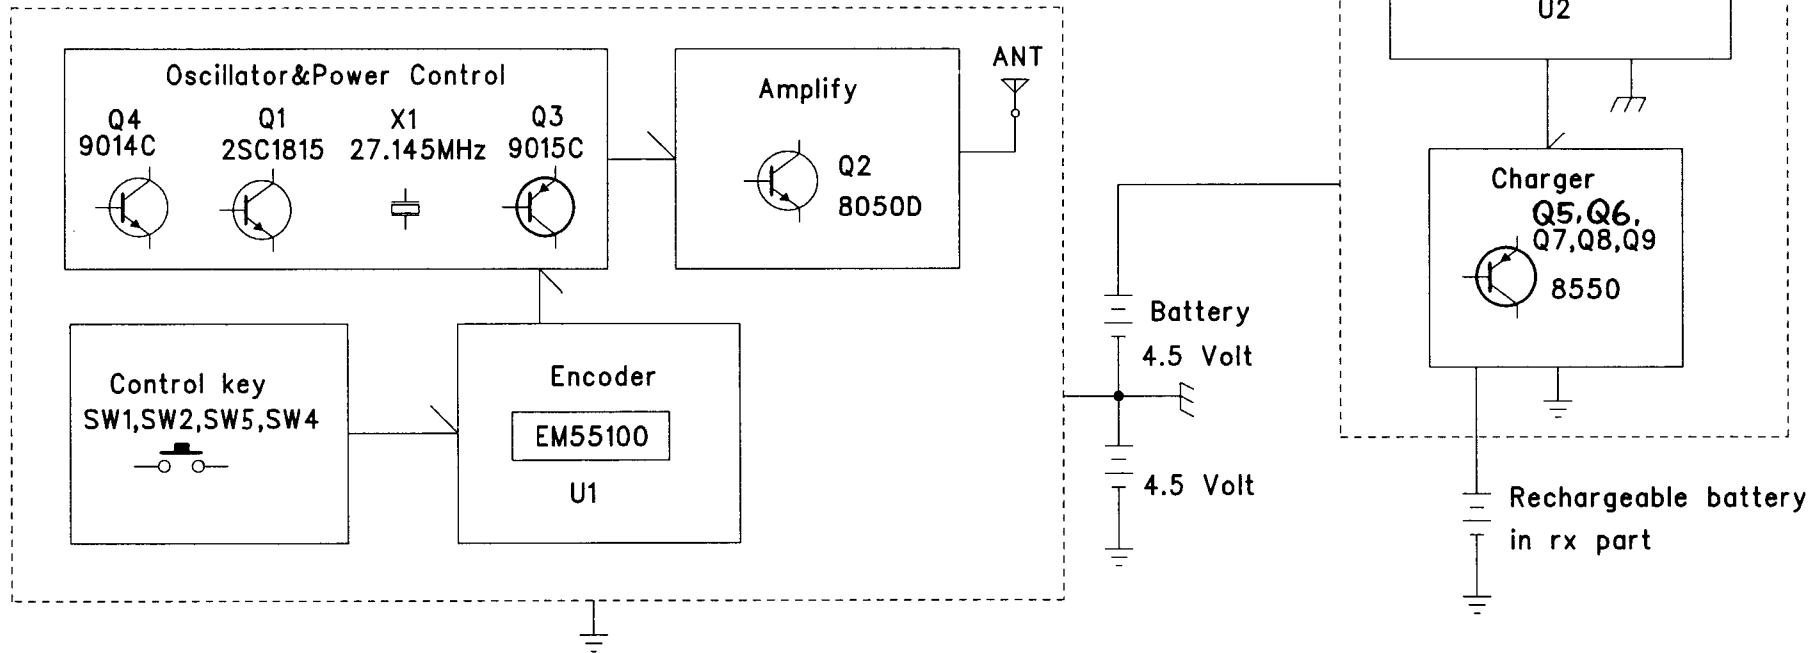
U2

Oscillator&Power Control

Q4
9014C

Q1
2SC1815

X1
27.145MHz

Q3
9015C

Amplify

Q2
8050D

ANT

Charger

Q5,Q6,
Q7,Q8,Q9

8550

Battery
4.5 Volt

4.5 Volt

Control key
SW1,SW2,SW5,SW4

Encoder

EM55100

U1

Rechargeable battery
in rx part